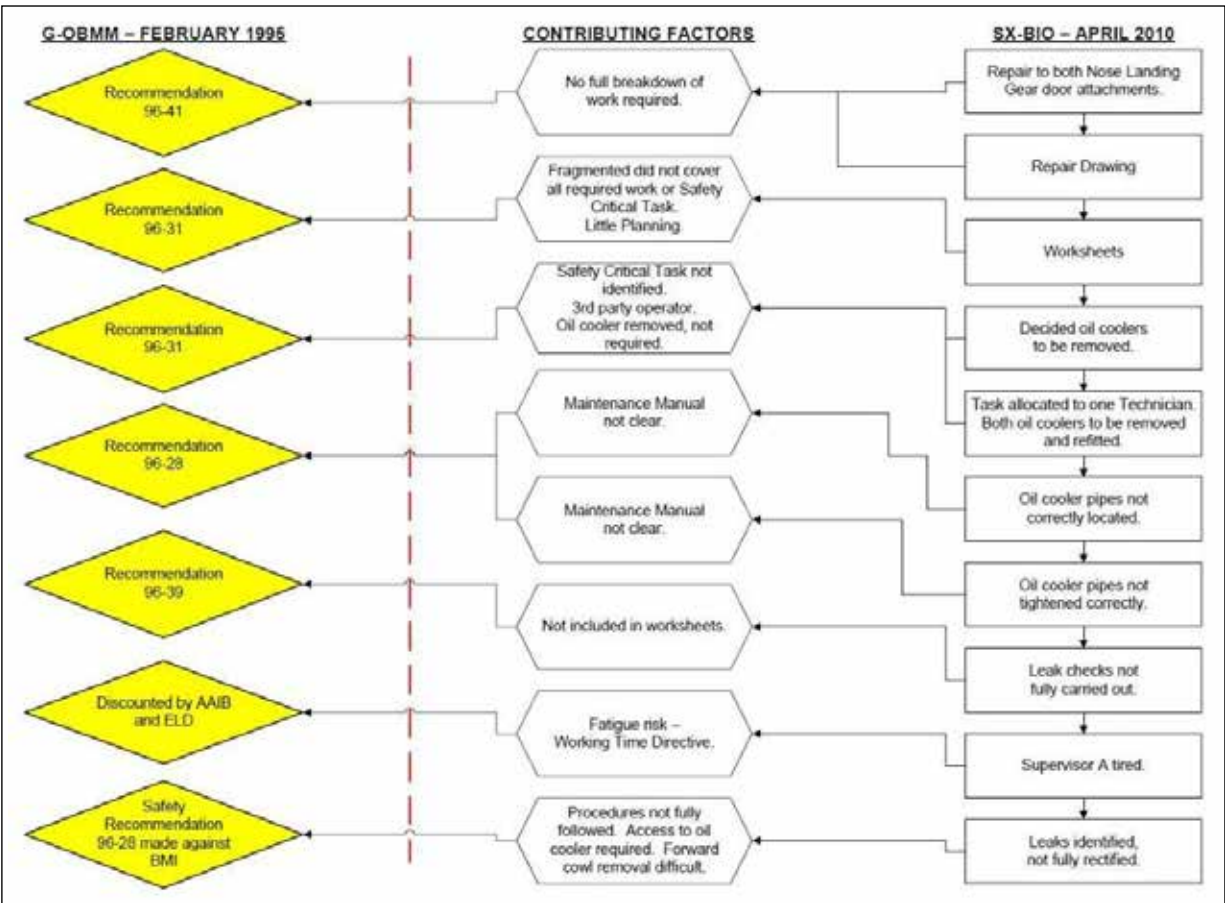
G-OBMM – FEBRUARY 1995

Recommendation 96-41

Recommendation 96-31

Recommendation 96-31

Recommendation 96-28

Recommendation 96-39

Discounted by AAIB and ELD

Safety Recommendation 96-28 made against BMI

CONTRIBUTING FACTORS

No full breakdown of work required.

Fragmented did not cover all required work or Safety Critical Task. Little Planning.

Safety Critical Task not identified. 3rd party operator. Oil cooler removed, not required.

Maintenance Manual not clear.

Maintenance Manual not clear.

Not included in worksheets.

Fatigue risk – Working Time Directive.

Procedures not fully followed. Access to oil cooler required. Forward cowl removal difficult.

SX-BIO – APRIL 2010

Repair to both Nose Landing Gear door attachments.

Repair Drawing

Worksheets

Decided oil coolers to be removed.

Task allocated to one Technician. Both oil coolers to be removed and refitted.

Oil cooler pipes not correctly located.

Oil cooler pipes not tightened correctly.

Leak checks not fully carried out.

Supervisor A tired.

Leaks identified, not fully rectified.